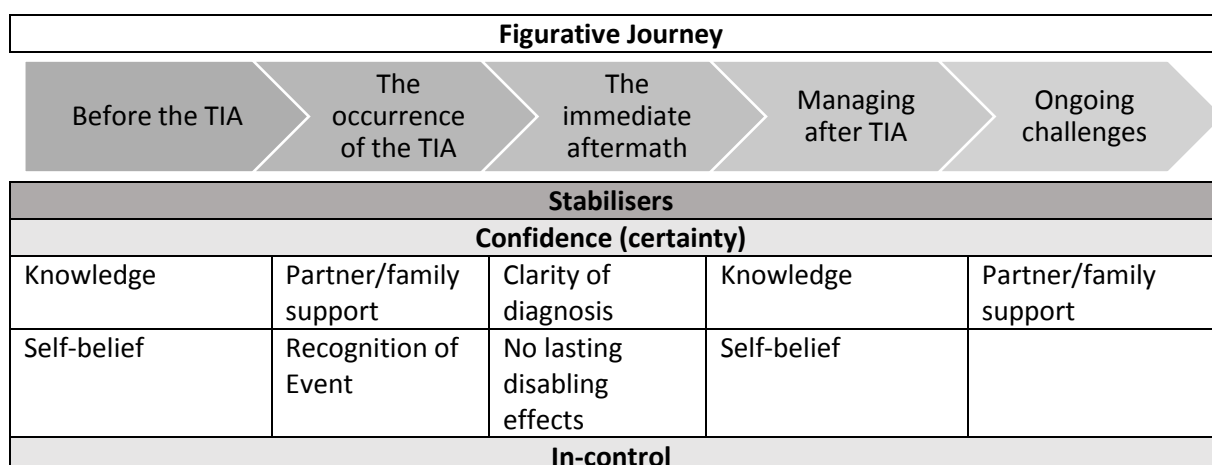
Figurative Journey

Before the TIA

The occurrence of the TIA

The immediate aftermath

Managing after TIA

Ongoing challenges

| Stabilisers | | | | |
|---|---|---|---|---|
| Confidence (certainty) | | | | |
| Knowledge | Partner/family support | Clarity of diagnosis | Knowledge | Partner/family support |
| Self-belief | Recognition of Event | No lasting disabling effects | Self-belief | |
| In-control | | | | |